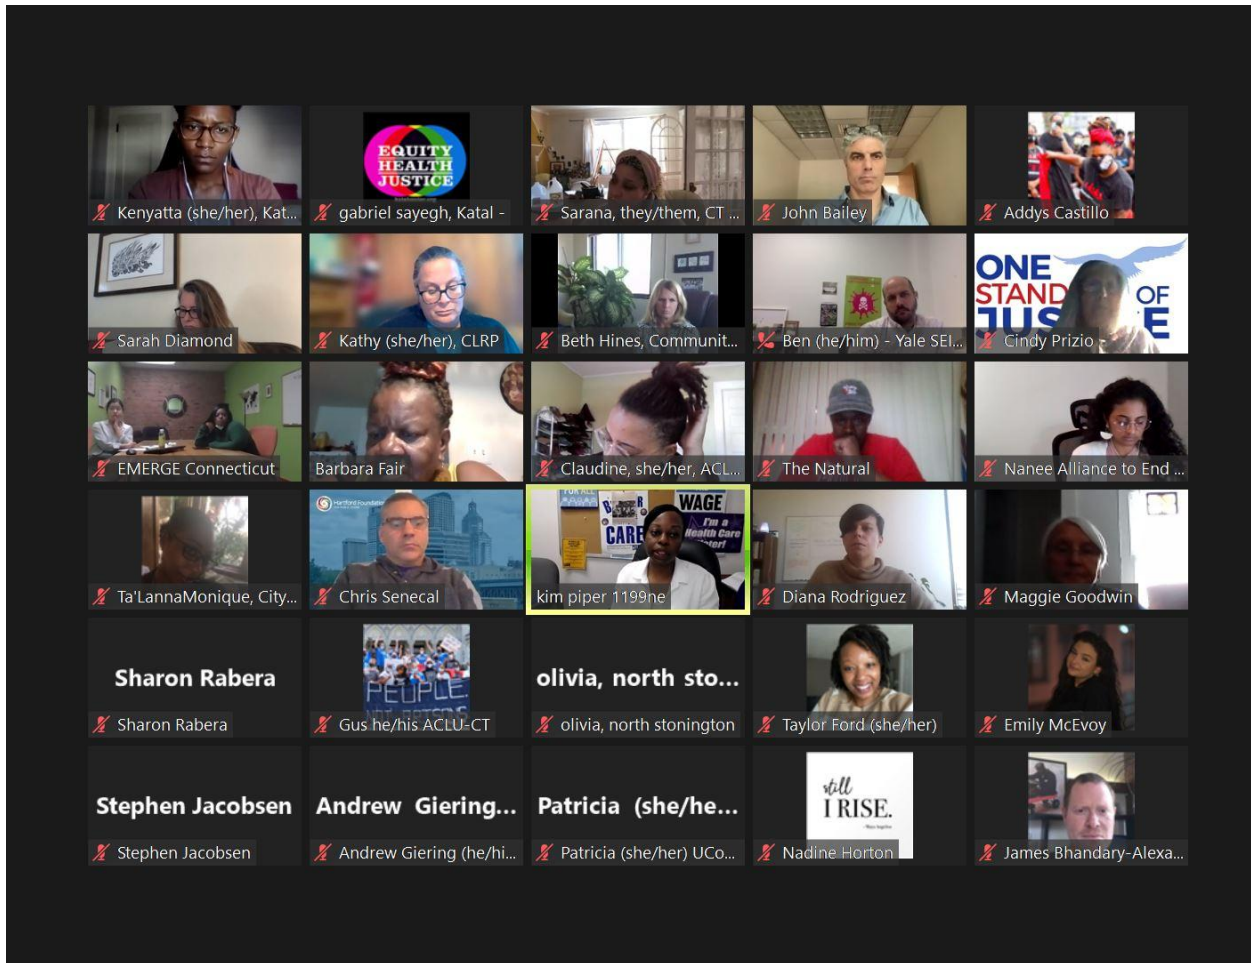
EQUITY HEALTH JUSTICE

Kenyatta (she/her), Kat...
gabriel sayegh, Katal -
Sarana, they/them, CT ...
John Bailey
Addys Castillo

ONE STAND OF JUS E

Sarah Diamond
Kathy (she/her), CLRP
Beth Hines, Communit...
Ben (he/him) - Yale SEI...
Cindy Prizio

EMERGE Connecticut
Barbara Fair
Claudine, she/her, ACL...
The Natural
Nanee Alliance to End ...

WAGE
CARE

Ta'LannaMonique, City...
Chris Senecal
kim piper 1199ne
Diana Rodriguez
Maggie Goodwin

Sharon Rabera
PEOPLE
olivia, north sto...

Sharon Rabera
Gus he/his ACLU-CT
olivia, north stonington
Taylor Ford (she/her)
Emily McEvoy

Stephen Jacobsen
Andrew Giering...
Patricia (she/he...
still I RISE.

Stephen Jacobsen
Andrew Giering (he/hi...
Patricia (she/her) UCo...
Nadine Horton
James Bhandary-Alexa...